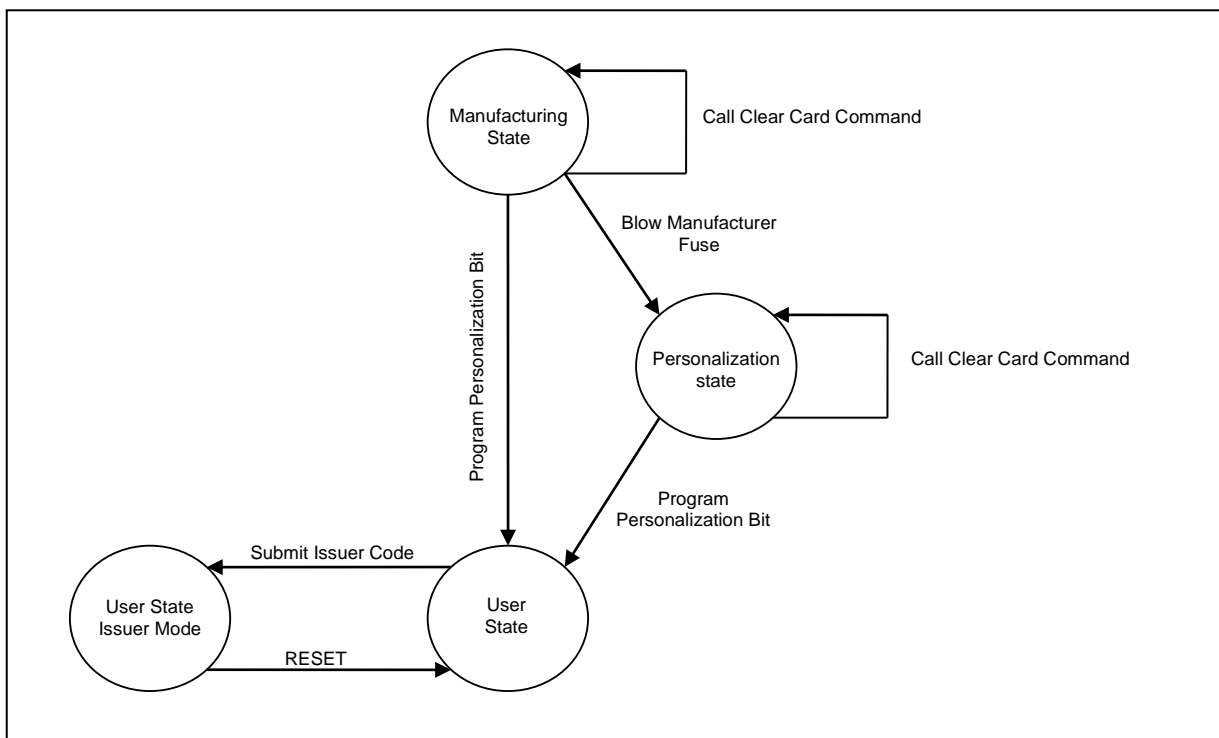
Manufacturing State

Call Clear Card Command

Blow Manufacturer Fuse

Program Personalization Bit

Personalization state

Call Clear Card Command

Program Personalization Bit

Submit Issuer Code

User State Issuer Mode

User State

RESET